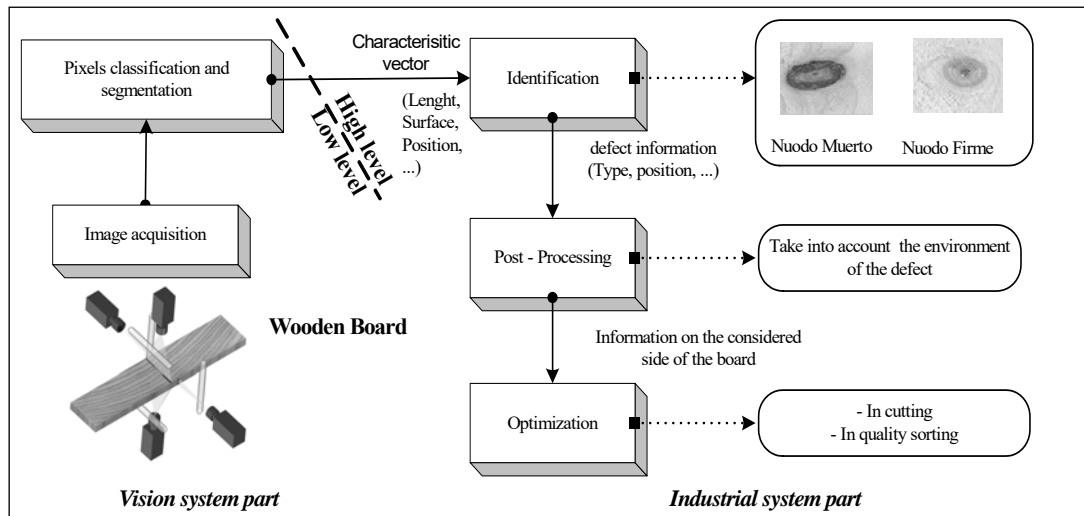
Pixels classification and segmentation

Characterisitic vector

(Lenght, Surface, Position, ...)

High level

Low level

Identification

Nuodo Muerto

Nuodo Firme

defect information (Type, position, ...)

Image acquisition

Post - Processing

Take into account the environment of the defect

Wooden Board

Information on the considered side of the board

Optimization

- In cutting
- In quality sorting

Vision system part

Industrial system part